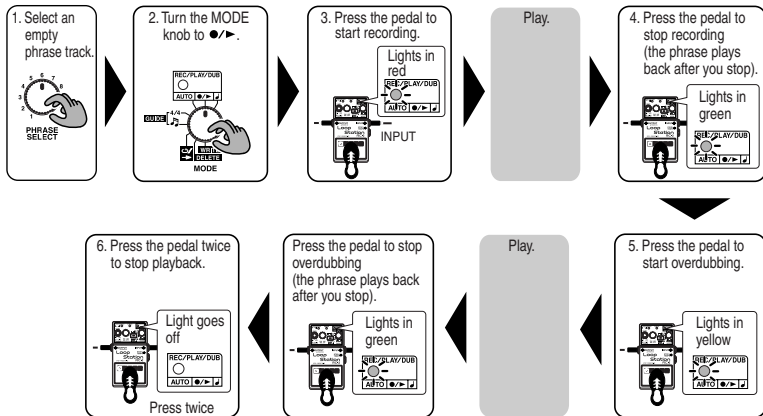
1. Select an empty phrase track.

PHRASE SELECT

2. Turn the MODE knob to ●/►.

REC/PLAY/DUB

AUTO ●/► ♩

GUIDE 4/4

WRITE DELETE

MODE

3. Press the pedal to start recording.

Lights in red

REC/PLAY/DUB

Loop Station

INPUT

Play.

4. Press the pedal to stop recording (the phrase plays back after you stop).

Lights in green

REC/PLAY/DUB

AUTO ●/► ♩

Loop Station

5. Press the pedal to start overdubbing.

Lights in yellow

REC/PLAY/DUB

AUTO ●/► ♩

Loop Station

Play.

Press the pedal to stop overdubbing (the phrase plays back after you stop).

Lights in green

REC/PLAY/DUB

AUTO ●/► ♩

Loop Station

6. Press the pedal twice to stop playback.

Light goes off

REC/PLAY/DUB

AUTO ●/► ♩

Loop Station

Press twice